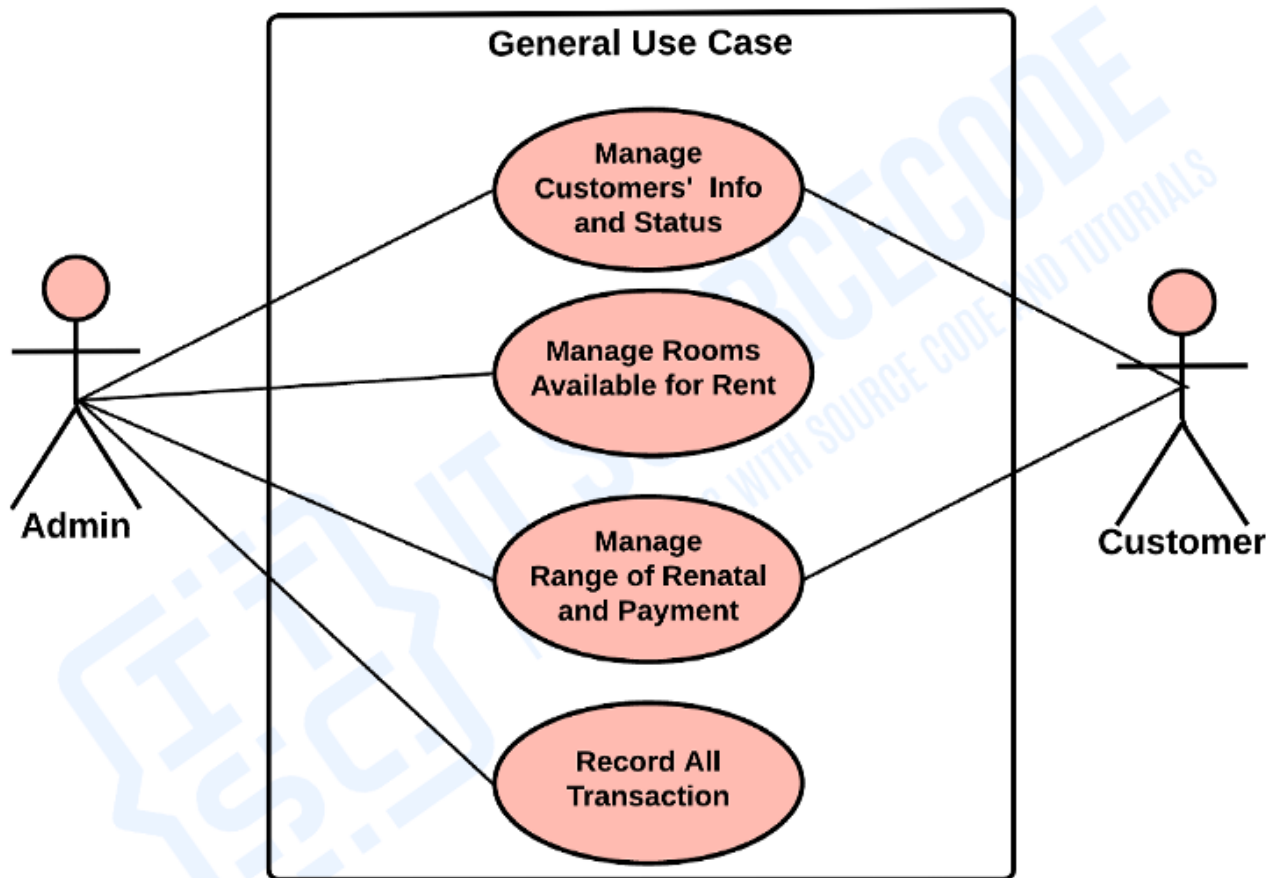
General Use Case

Manage Customers' Info and Status

Manage Rooms Available for Rent

Manage Range of Renatal and Payment

Record All Transaction

Admin

Customer

IT SOURCECODE
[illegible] WITH SOURCE CODE AND TUTORIALS